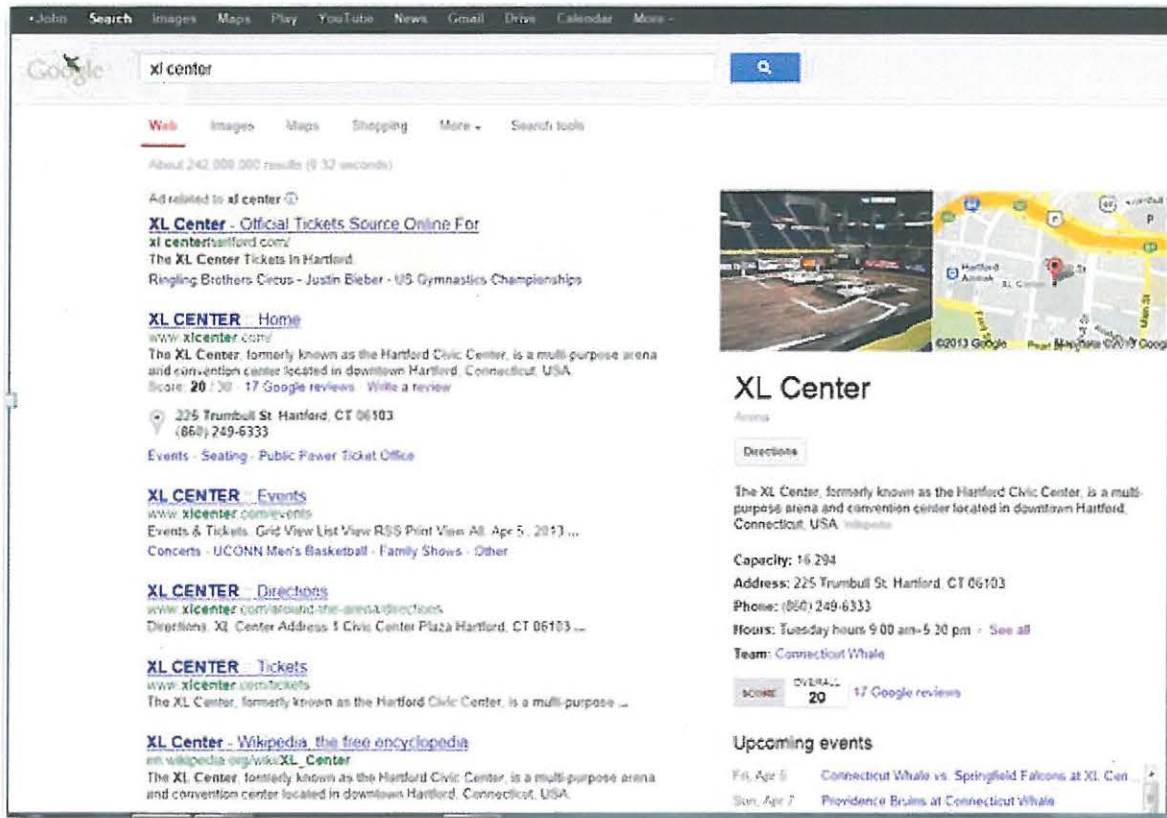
+John Search Images Maps Play YouTube News Gmail Drive Calendar More -

Google

xl center

Web Images Maps Shopping More - Search tools

About 242,000,000 results (0.32 seconds)

Ad related to xl center

XL Center - Official Tickets Source Online For
xl centerhartford.com/
The XL Center Tickets in Hartford
Ringling Brothers Circus - Justin Bieber - US Gymnastics Championships

XL CENTER :: Home
www.xlcenter.com/
The XL Center, formerly known as the Hartford Civic Center, is a multi-purpose arena and convention center located in downtown Hartford, Connecticut, USA.
Score: 20 / 30 · 17 Google reviews · Write a review

225 Trumbull St, Hartford, CT 06103
(860) 249-6333

Events - Seating - Public Power Ticket Office

XL CENTER :: Events
www.xlcenter.com/events
Events & Tickets. Grid View List View RSS Print View All. Apr 5, 2013 ...
Concerts - UCONN Men's Basketball - Family Shows - Other

XL CENTER :: Directions
www.xlcenter.com/around-the-arena/directions
Directions. XL Center Address 1 Civic Center Plaza Hartford, CT 06103 ...

XL CENTER :: Tickets
www.xlcenter.com/tickets
The XL Center, formerly known as the Hartford Civic Center, is a multi-purpose ...

XL Center - Wikipedia, the free encyclopedia
en.wikipedia.org/wiki/XL_Center
The XL Center, formerly known as the Hartford Civic Center, is a multi-purpose arena and convention center located in downtown Hartford, Connecticut, USA.

Hartford Amtrak XL Center
©2013 Google Map data ©2013 Google

XL Center
Arena

Directions

The XL Center, formerly known as the Hartford Civic Center, is a multi-purpose arena and convention center located in downtown Hartford, Connecticut, USA. Wikipedia

Capacity: 16,294
Address: 225 Trumbull St, Hartford, CT 06103
Phone: (860) 249-6333
Hours: Tuesday hours 9:00 am–5:30 pm · See all
Team: Connecticut Whale

SCORE OVERALL 20 17 Google reviews

Upcoming events
Fri, Apr 5 Connecticut Whale vs. Springfield Falcons at XL Cen...
Sun, Apr 7 Providence Bruins at Connecticut Whale